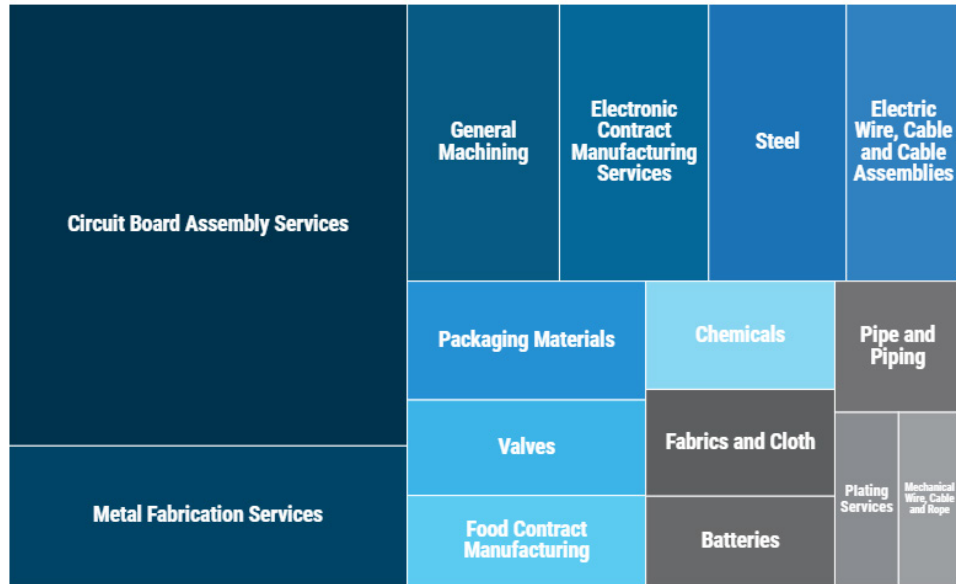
Circuit Board Assembly Services

General Machining

Electronic Contract Manufacturing Services

Steel

Electric Wire, Cable and Cable Assemblies

Packaging Materials

Chemicals

Pipe and Piping

Valves

Fabrics and Cloth

Plating Services

Mechanical Wire, Cable and Rope

Metal Fabrication Services

Food Contract Manufacturing

Batteries